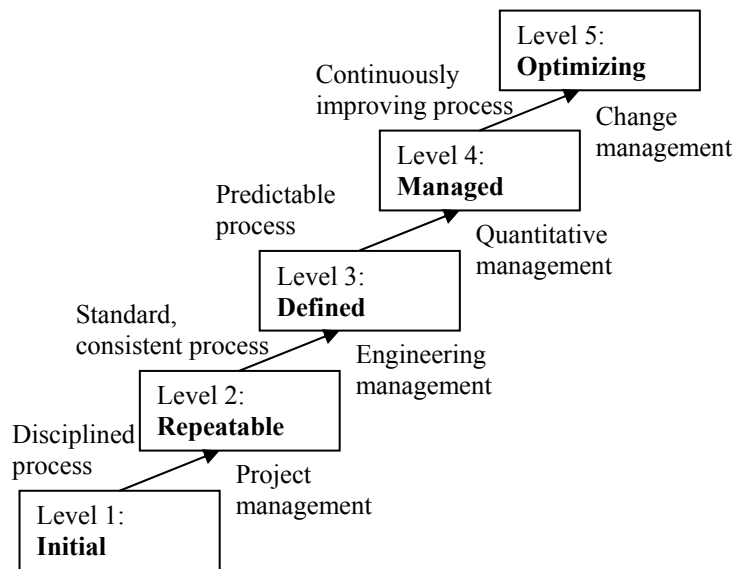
Level 5:
**Optimizing**

Continuously improving process

Change management

Level 4:
**Managed**

Predictable process

Quantitative management

Level 3:
**Defined**

Standard, consistent process

Engineering management

Level 2:
**Repeatable**

Disciplined process

Project management

Level 1:
**Initial**